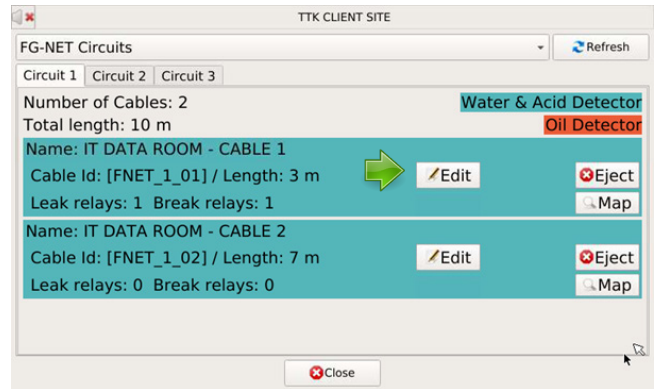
TTK CLIENT SITE

FG-NET Circuits

Refresh

Circuit 1 | Circuit 2 | Circuit 3

Number of Cables: 2

Water & Acid Detector

Total length: 10 m

Oil Detector

Name: IT DATA ROOM - CABLE 1

Cable Id: [FNET_1_01] / Length: 3 m

Edit

Eject

Leak relays: 1 Break relays: 1

Map

Name: IT DATA ROOM - CABLE 2

Cable Id: [FNET_1_02] / Length: 7 m

Edit

Eject

Leak relays: 0 Break relays: 0

Map

Close